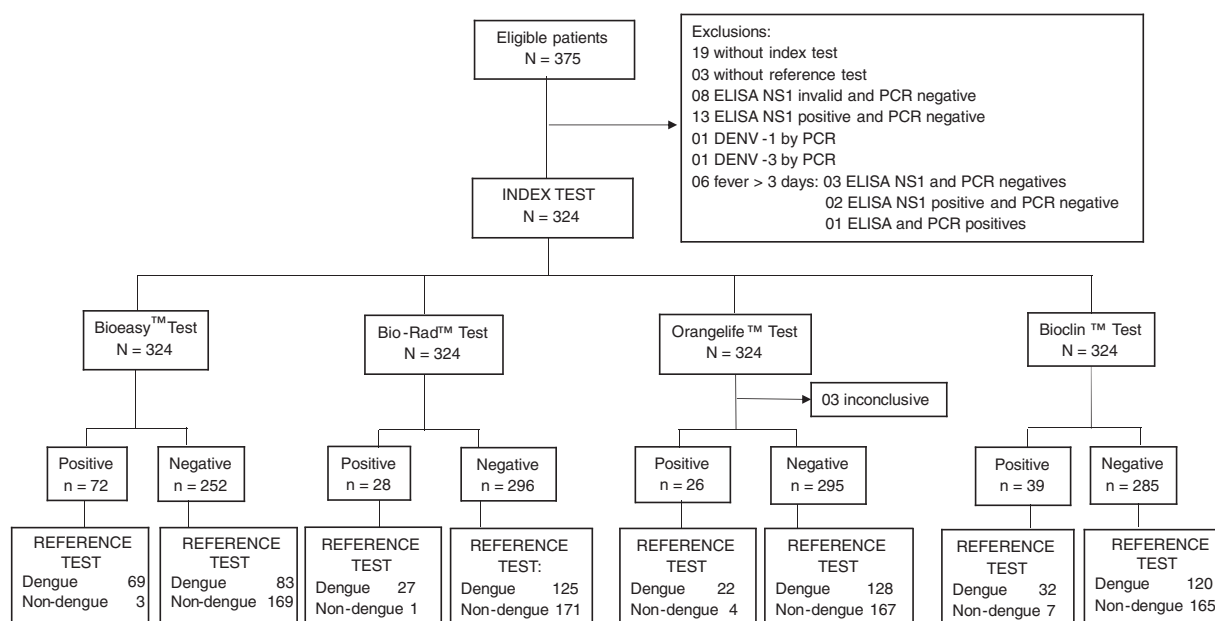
Eligible patients
N = 375

Exclusions:
19 without index test
03 without reference test
08 ELISA NS1 invalid and PCR negative
13 ELISA NS1 positive and PCR negative
01 DENV -1 by PCR
01 DENV -3 by PCR
06 fever > 3 days: 03 ELISA NS1 and PCR negatives
02 ELISA NS1 positive and PCR negative
01 ELISA and PCR positives

INDEX TEST
N = 324

Bioeasy™Test
N = 324

Bio-Rad™ Test
N = 324

Orangelife ™ Test
N = 324

Bioclin ™ Test
N = 324

03 inconclusive

Positive
n = 72

Negative
n = 252

Positive
n = 28

Negative
n = 296

Positive
n = 26

Negative
n = 295

Positive
n = 39

Negative
n = 285

REFERENCE TEST
Dengue 69
Non-dengue 3

REFERENCE TEST
Dengue 83
Non-dengue 169

REFERENCE TEST
Dengue 27
Non-dengue 1

REFERENCE TEST:
Dengue 125
Non-dengue 171

REFERENCE TEST
Dengue 22
Non-dengue 4

REFERENCE TEST
Dengue 128
Non-dengue 167

REFERENCE TEST
Dengue 32
Non-dengue 7

REFERENCE TEST
Dengue 120
Non-dengue 165